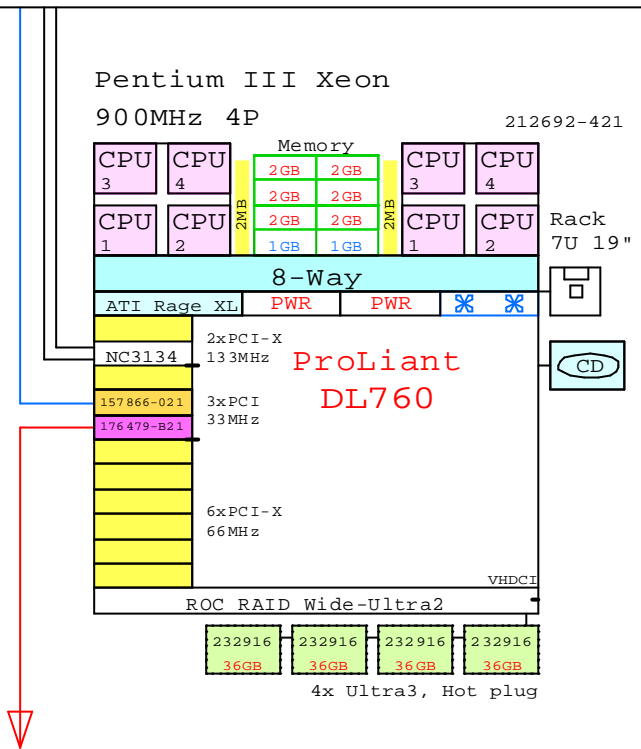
Pentium III Xeon

900MHz 4P

212692-421

Memory

| CPU 3 | CPU 4 |
|---|---|
| CPU 1 | CPU 2 |

2MB

| 2GB | 2GB |
|---|---|
| 2GB | 2GB |
| 2GB | 2GB |
| 1GB | 1GB |

2MB

| CPU 3 | CPU 4 |
|---|---|
| CPU 1 | CPU 2 |

Rack
7U 19"

8-Way

ATI Rage XL

PWR

PWR

NC3134

2xPCI-X
133MHz

ProLiant
DL760

CD

157866-021

176479-B21

3xPCI
33MHz

6xPCI-X
66MHz

VHDCI

ROC RAID Wide-Ultra2

| 232916 36GB | 232916 36GB | 232916 36GB | 232916 36GB |
|---|---|---|---|

4x Ultra3, Hot plug